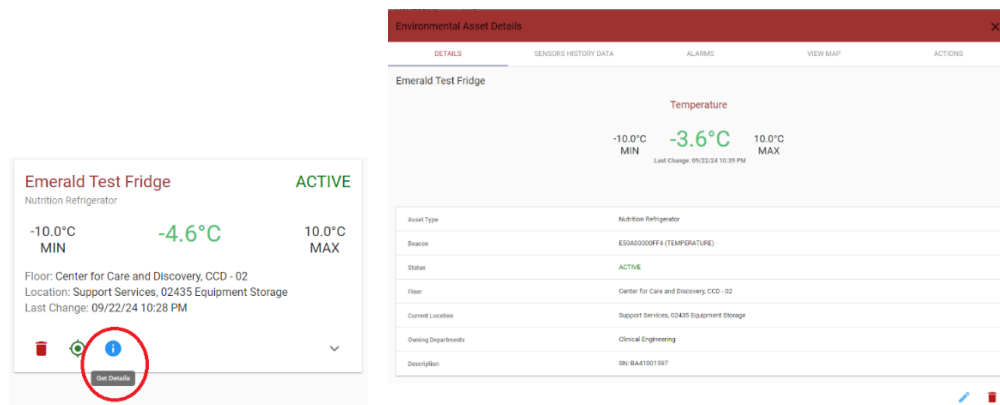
Emerald Test Fridge
ACTIVE
Nutrition Refrigerator

-10.0°C
MIN
-4.6°C
10.0°C
MAX

Floor: Center for Care and Discovery, CCD - 02
Location: Support Services, 02435 Equipment Storage
Last Change: 09/22/24 10:28 PM

Get Details

Environmental Asset Details

DETAILS
SENSORS HISTORY DATA
ALARMS
VIEW MAP
ACTIONS

Emerald Test Fridge

Temperature

-10.0°C
MIN
-3.6°C
10.0°C
MAX
Last Change: 09/22/24 10:39 PM

| | |
|---|---|
| Asset Type | Nutrition Refrigerator |
| Beacon | E50A00000FF4 (TEMPERATURE) |
| Status | ACTIVE |
| Floor | Center for Care and Discovery, CCD - 02 |
| Current Location | Support Services, 02435 Equipment Storage |
| Owning Departments | Clinical Engineering |
| Description | SN: BA41001597 |